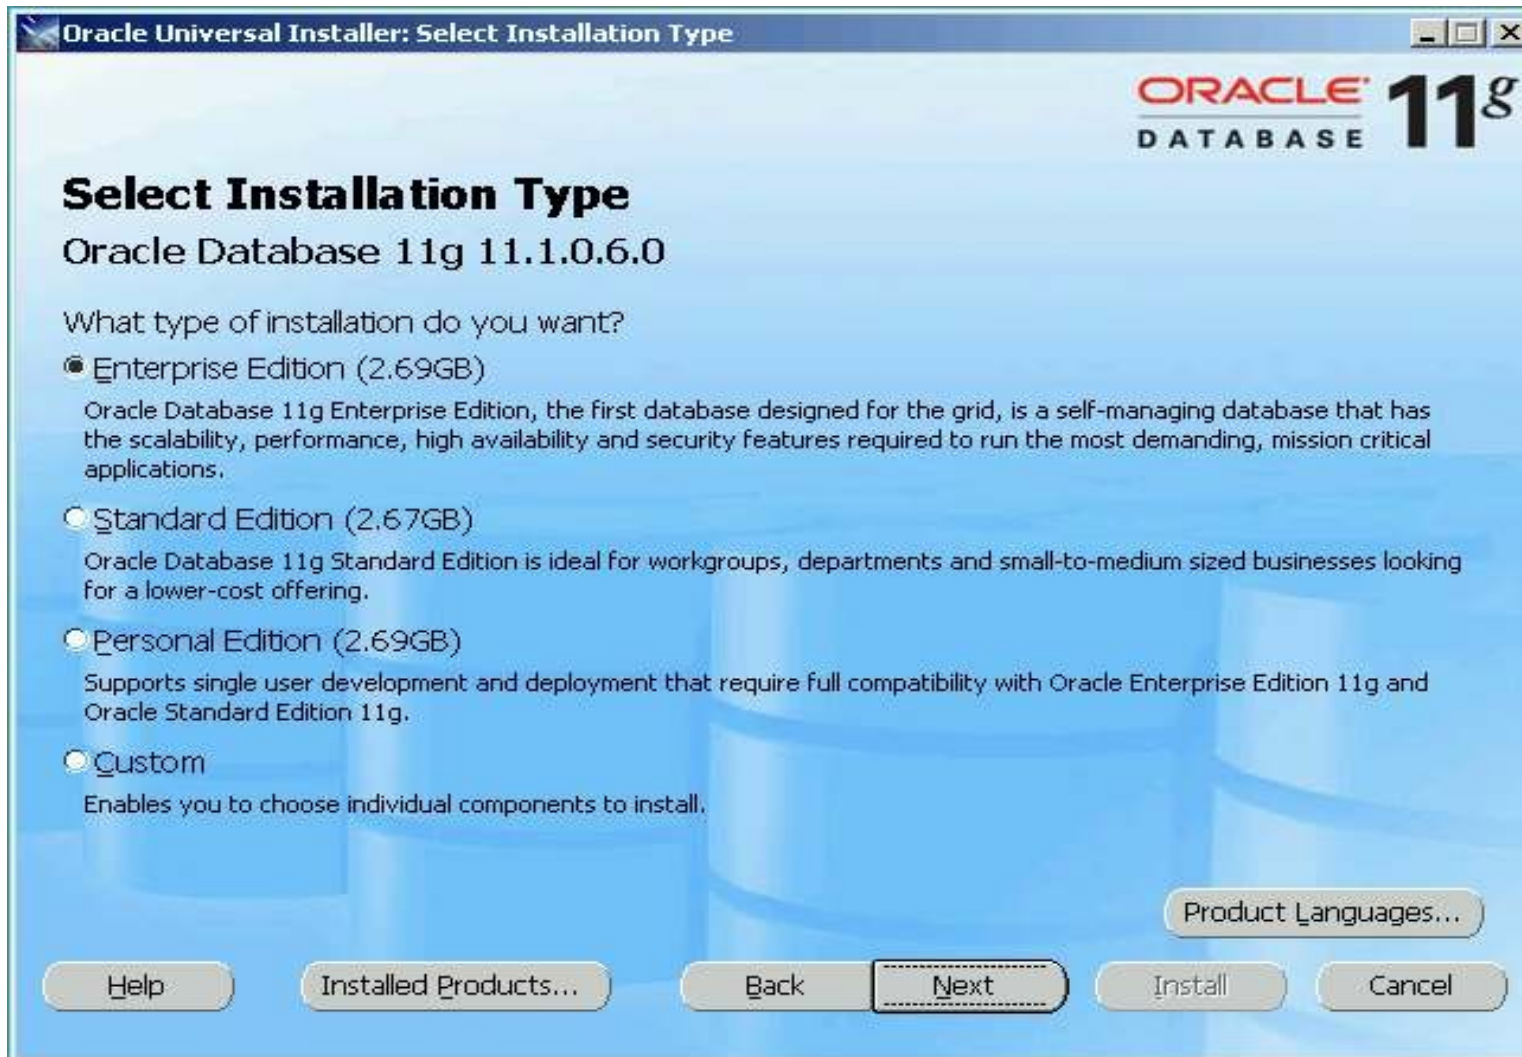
Oracle Universal Installer: Select Installation Type

ORACLE DATABASE 11g

Select Installation Type

Oracle Database 11g 11.1.0.6.0

What type of installation do you want?

Enterprise Edition (2.69GB)

Oracle Database 11g Enterprise Edition, the first database designed for the grid, is a self-managing database that has the scalability, performance, high availability and security features required to run the most demanding, mission critical applications.

Standard Edition (2.67GB)

Oracle Database 11g Standard Edition is ideal for workgroups, departments and small-to-medium sized businesses looking for a lower-cost offering.

Personal Edition (2.69GB)

Supports single user development and deployment that require full compatibility with Oracle Enterprise Edition 11g and Oracle Standard Edition 11g.

Custom

Enables you to choose individual components to install.

Product Languages...

Help

Installed Products...

Back

Next

Install

Cancel